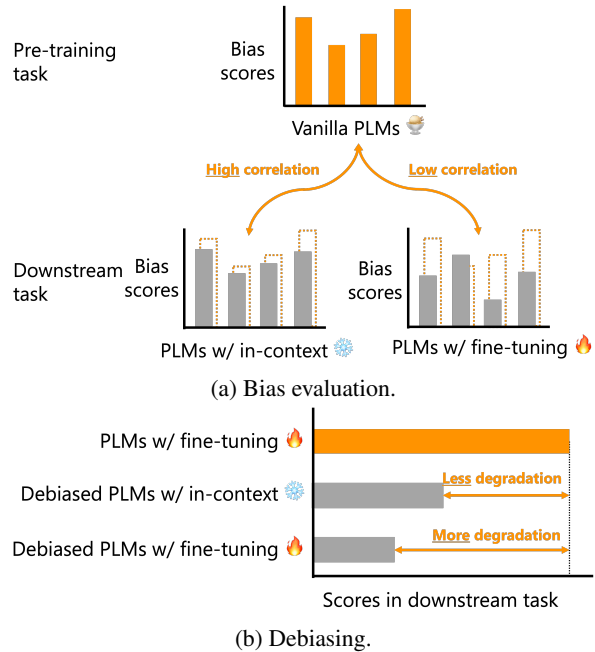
Pre-training task

Bias scores

Vanilla PLMs

High correlation

Low correlation

Downstream task

Bias scores

Bias scores

PLMs w/ in-context

PLMs w/ fine-tuning

(a) Bias evaluation.

PLMs w/ fine-tuning

Debiased PLMs w/ in-context

Less degradation

Debiased PLMs w/ fine-tuning

More degradation

Scores in downstream task

(b) Debiasing.